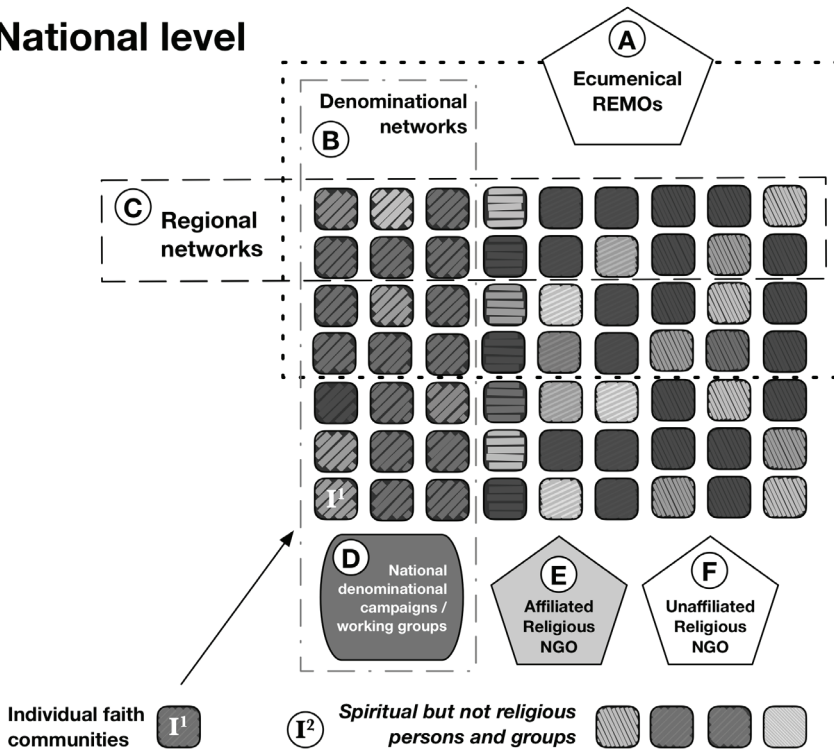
National level

A
Ecumenical REMOs

Denominational networks
B

C
Regional networks

$I^1$

D
National denominational campaigns / working groups

E
Affiliated Religious NGO

F
Unaffiliated Religious NGO

Individual faith communities
$I^1$

$I^2$
Spiritual but not religious persons and groups